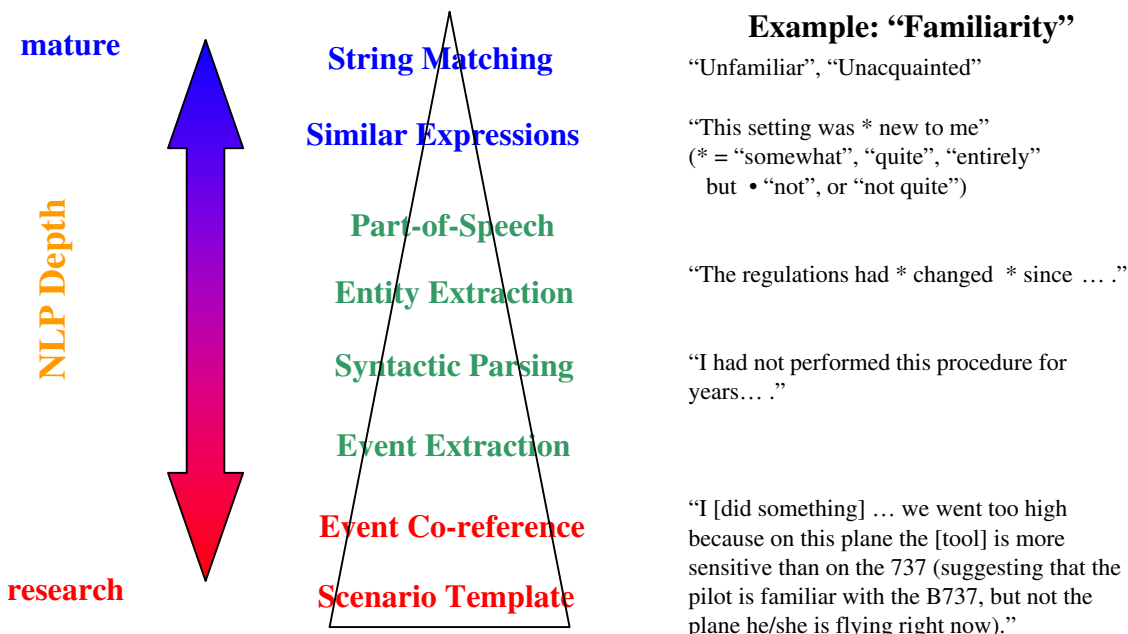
mature

NLP Depth

research

String Matching

Similar Expressions

Part-of-Speech

Entity Extraction

Syntactic Parsing

Event Extraction

Event Co-reference

Scenario Template

Example: "Familiarity"

"Unfamiliar", "Unacquainted"

"This setting was * new to me"
(* = "somewhat", "quite", "entirely" but • "not", or "not quite")

"The regulations had * changed * since … ."

"I had not performed this procedure for years… ."

"I [did something] … we went too high because on this plane the [tool] is more sensitive than on the 737 (suggesting that the pilot is familiar with the B737, but not the plane he/she is flying right now)."